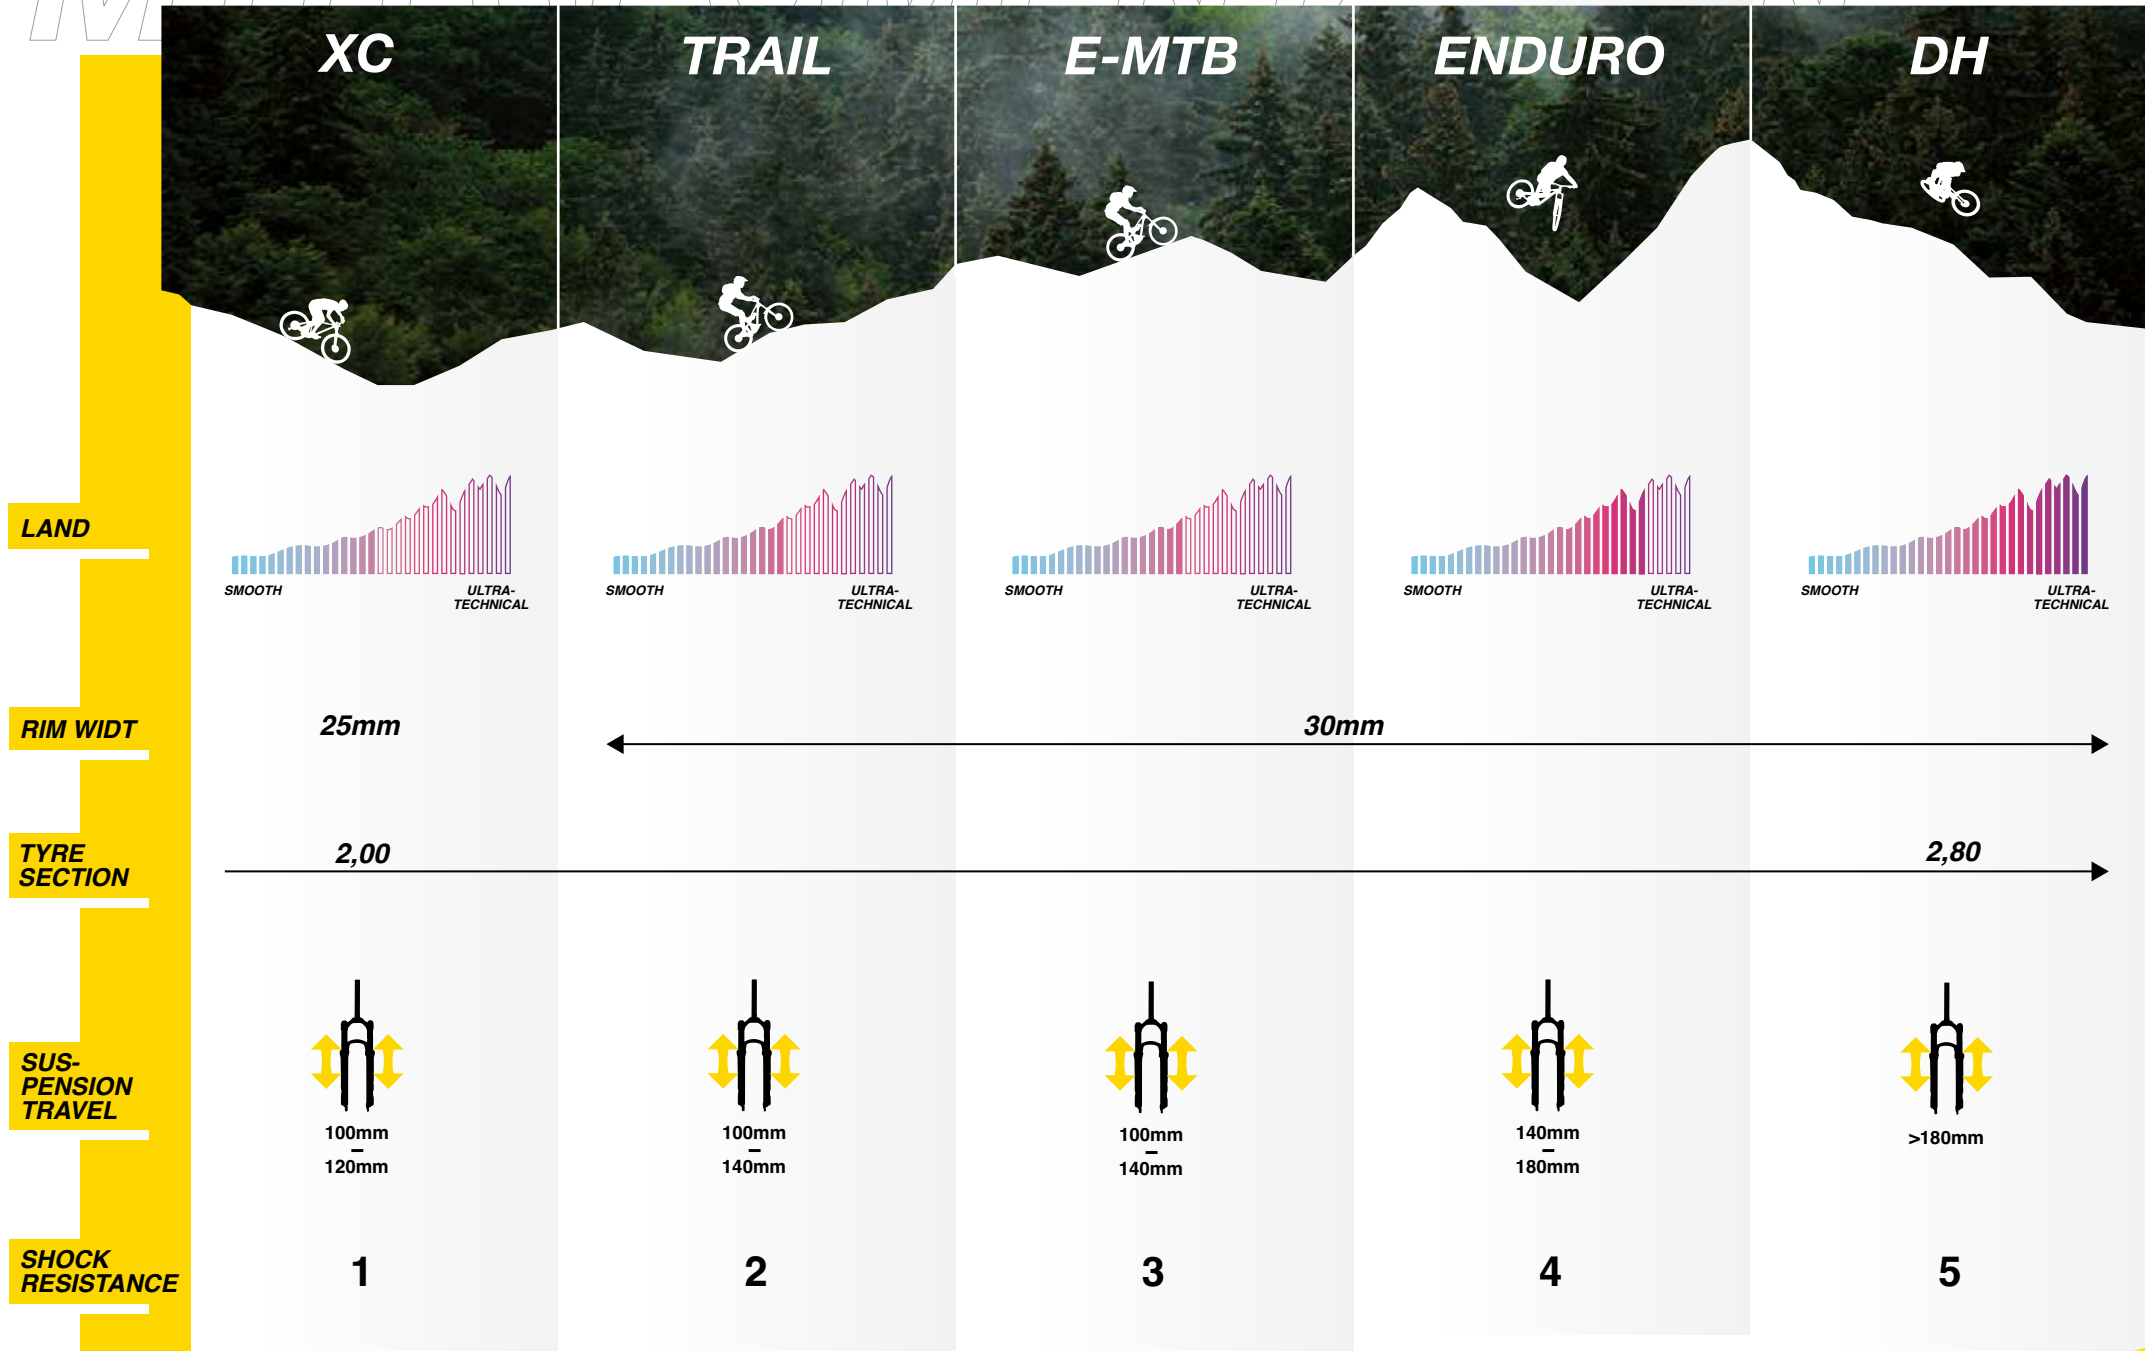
XC TRAIL E-MTB ENDURO DH

LAND

SMOOTH ULTRA-TECHNICAL

SMOOTH ULTRA-TECHNICAL

SMOOTH ULTRA-TECHNICAL

SMOOTH ULTRA-TECHNICAL

SMOOTH ULTRA-TECHNICAL

RIM WIDT

25mm

30mm

TYRE SECTION

2,00

2,80

SUS-PENSION TRAVEL

100mm – 120mm

100mm – 140mm

100mm – 140mm

140mm – 180mm

>180mm

SHOCK RESISTANCE

1 2 3 4 5